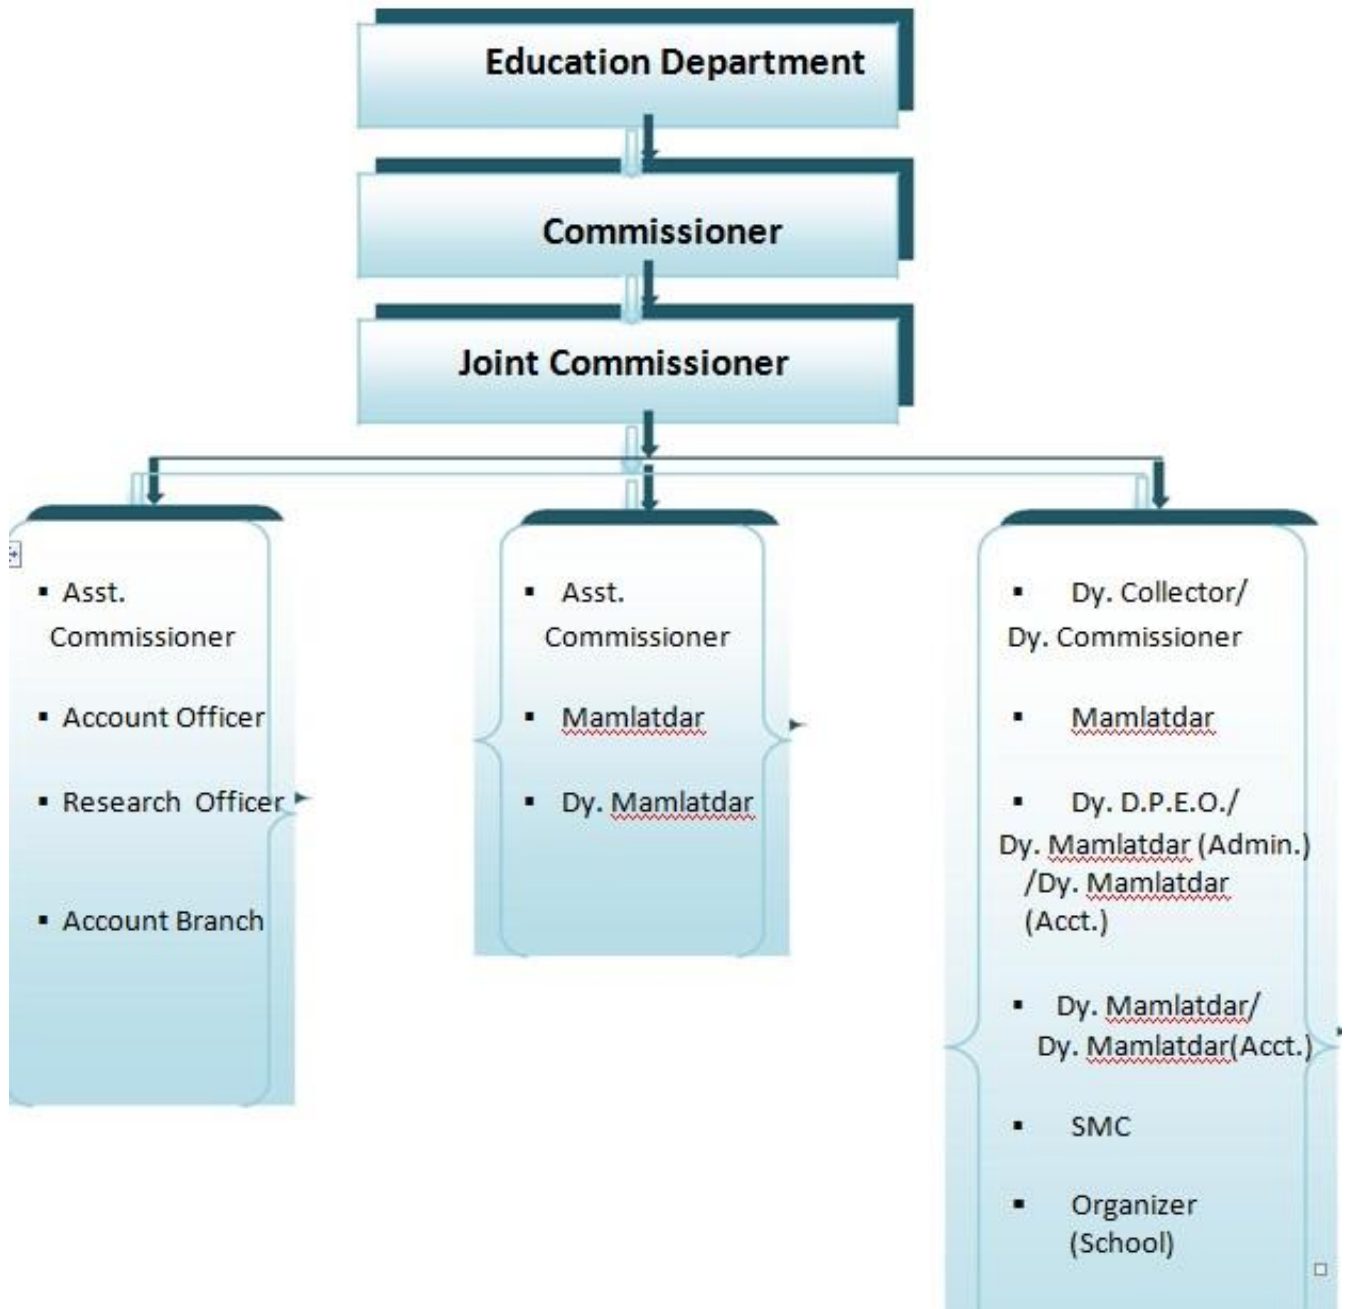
Education Department

Commissioner

Joint Commissioner

- Asst. Commissioner
- Account Officer
- Research Officer
- Account Branch

- Asst. Commissioner
- Mamlatdar
- Dy. Mamlatdar

- Dy. Collector/ Dy. Commissioner
- Mamlatdar
- Dy. D.P.E.O./ Dy. Mamlatdar (Admin.) /Dy. Mamlatdar (Acct.)
- Dy. Mamlatdar/ Dy. Mamlatdar(Acct.)
- SMC
- Organizer (School)